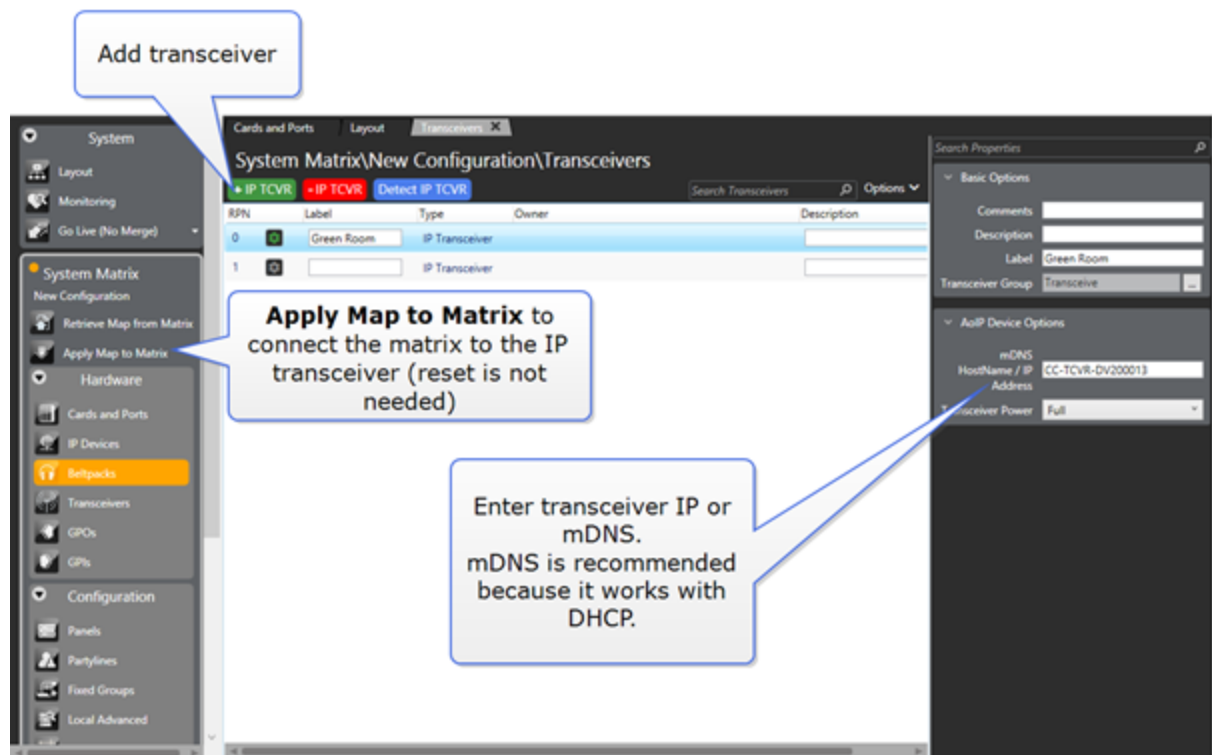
Add transceiver

System
Layout
Monitoring
Go Live (No Merge)

System Matrix
New Configuration
Retrieve Map from Matrix
Apply Map to Matrix
Hardware
Cards and Ports
IP Devices
Beltpacks
Transceivers
GPOs
GPIs
Configuration
Panels
Partylines
Fixed Groups
Local Advanced

Cards and Ports
Layout
Transceivers

System Matrix\New Configuration\Transceivers
+ IP TCVR
- IP TCVR
Detect IP TCVR
Search Transceivers
Options

| RPN | | Label | Type | Owner | Description |
|---|---|---|---|---|---|
| 0 | | Green Room | IP Transceiver | | |
| 1 | | | IP Transceiver | | |

Apply Map to Matrix to connect the matrix to the IP transceiver (reset is not needed)

Enter transceiver IP or mDNS.
mDNS is recommended because it works with DHCP.

Search Properties
Basic Options
Comments
Description
Label Green Room
Transceiver Group Transceive
AoIP Device Options
mDNS HostName / IP Address CC-TCVR-DV200013
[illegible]sceiver Power Full